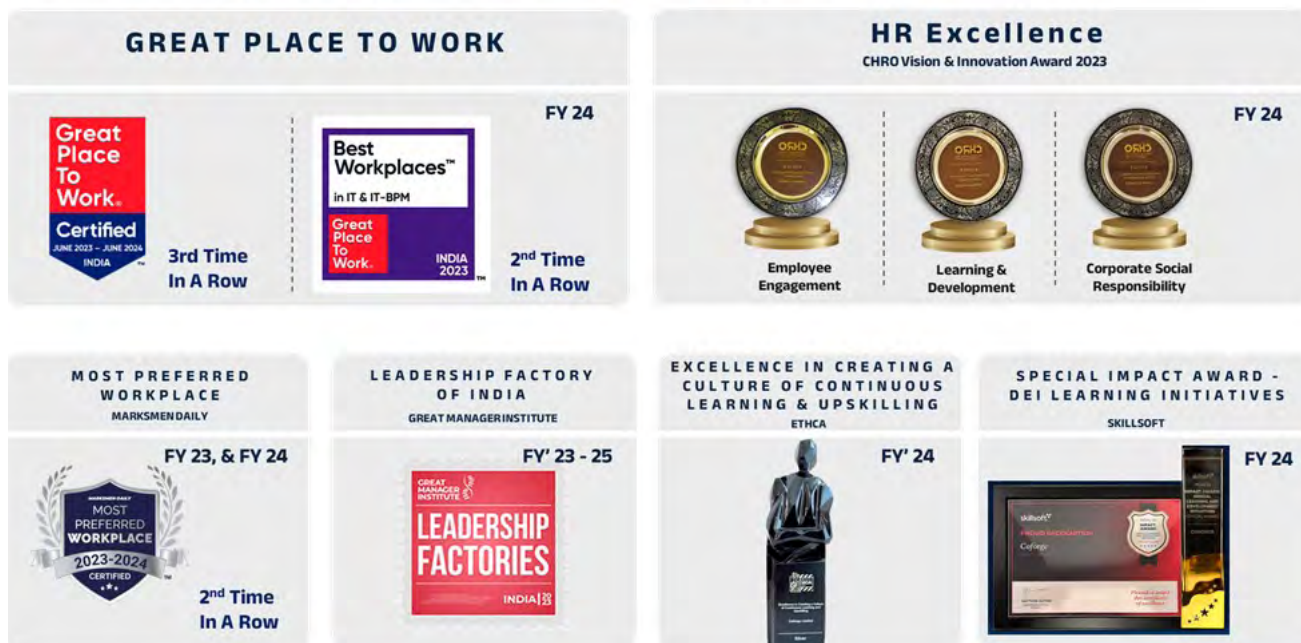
GREAT PLACE TO WORK

FY 24

Great Place To Work. Certified JUNE 2023 – JUNE 2024 INDIA

3rd Time In A Row

Best Workplaces™ in IT & IT-BPM Great Place To Work. INDIA 2023

2$^{nd}$ Time In A Row

HR Excellence

CHRO Vision & Innovation Award 2023

FY 24

Employee Engagement

Learning & Development

Corporate Social Responsibility

MOST PREFERRED WORKPLACE

MARKSMEN DAILY

FY 23, & FY 24

MARKSMEN DAILY MOST PREFERRED WORKPLACE 2023-2024 CERTIFIED

2$^{nd}$ Time In A Row

LEADERSHIP FACTORY OF INDIA

GREAT MANAGER INSTITUTE

FY' 23 - 25

GREAT MANAGER INSTITUTE LEADERSHIP FACTORIES INDIA 23

EXCELLENCE IN CREATING A CULTURE OF CONTINUOUS LEARNING & UPSKILLING

ETHCA

FY' 24

SPECIAL IMPACT AWARD - DEI LEARNING INITIATIVES

SKILLSOFT

FY 24

skillsoft

Coforge